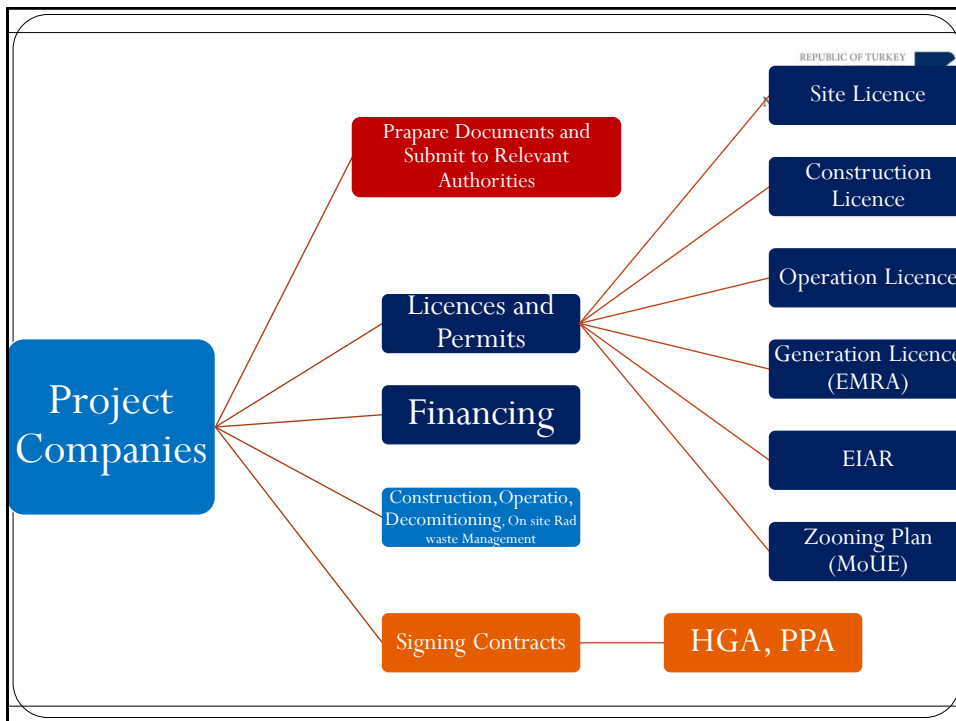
REPUBLIC OF TURKEY

Project Companies

Prapare Documents and Submit to Relevant Authorities

Licences and Permits

Financing

Construction,Operatio, Decomitioning, On site Rad waste Management

Signing Contracts

HGA, PPA

Site Licence

Construction Licence

Operation Licence

Generation Licence (EMRA)

EIAR

Zooning Plan (MoUE)